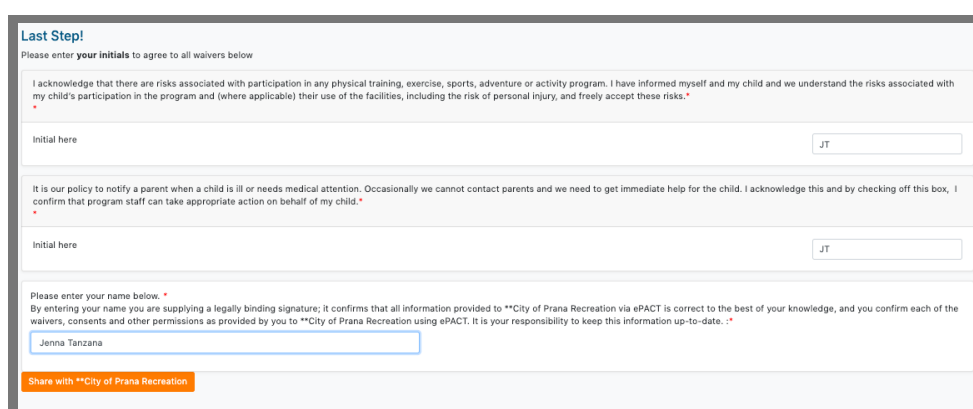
Last Step!
Please enter **your initials** to agree to all waivers below

I acknowledge that there are risks associated with participation in any physical training, exercise, sports, adventure or activity program. I have informed myself and my child and we understand the risks associated with my child's participation in the program and (where applicable) their use of the facilities, including the risk of personal injury, and freely accept these risks.*
*

Initial here

JT

It is our policy to notify a parent when a child is ill or needs medical attention. Occasionally we cannot contact parents and we need to get immediate help for the child. I acknowledge this and by checking off this box, I confirm that program staff can take appropriate action on behalf of my child.*
*

Initial here

JT

Please enter your name below. *
By entering your name you are supplying a legally binding signature; it confirms that all information provided to **City of Prana Recreation via ePACT is correct to the best of your knowledge, and you confirm each of the waivers, consents and other permissions as provided by you to **City of Prana Recreation using ePACT. It is your responsibility to keep this information up-to-date. :*

Jenna Tanzana

Share with **City of Prana Recreation